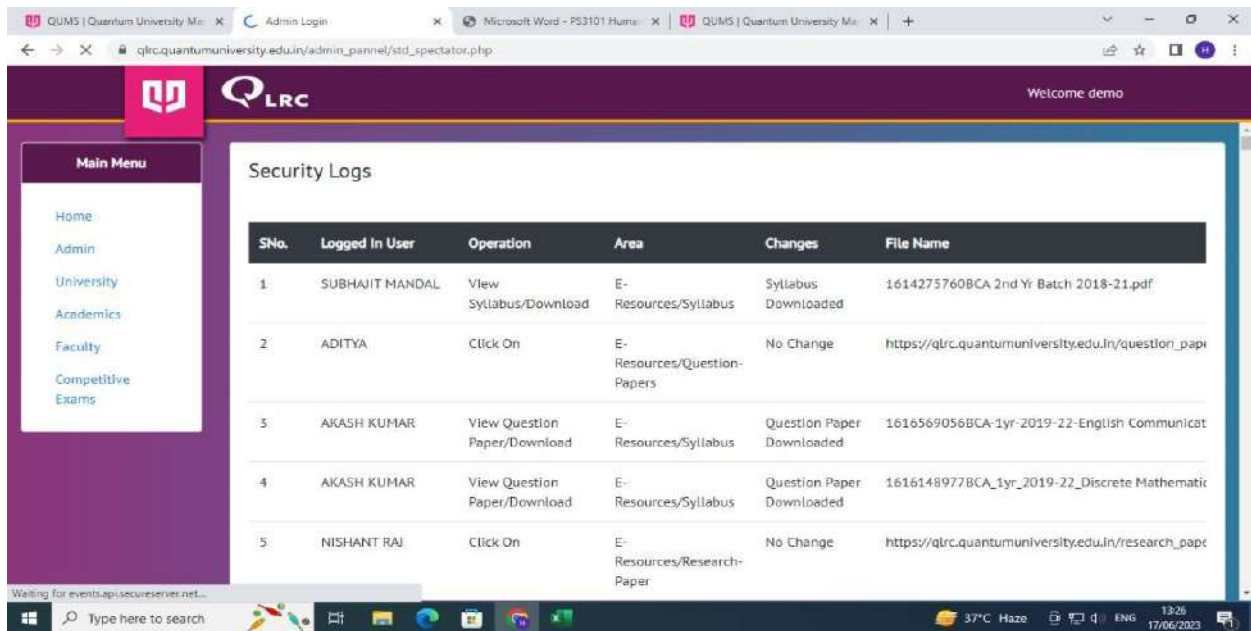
QUMS | Quantum University Ma × Admin Login × Microsoft Word - PS3101 Huma × QUMS | Quantum University Ma × +

qlrc.quantumuniversity.edu.in/admin_pannel/std_spectator.php

QLRC

Welcome demo

Main Menu

Home
Admin
University
Academics
Faculty
Competitive Exams

Security Logs

| SNo. | Logged In User | Operation | Area | Changes | File Name |
|---|---|---|---|---|---|
| 1 | SUBHAJIT MANDAL | View Syllabus/Download | E-Resources/Syllabus | Syllabus Downloaded | 1614275760BCA 2nd Yr Batch 2018-21.pdf |
| 2 | ADITYA | Click On | E-Resources/Question-Papers | No Change | https://qlrc.quantumuniversity.edu.in/question_pape |
| 3 | AKASH KUMAR | View Question Paper/Download | E-Resources/Syllabus | Question Paper Downloaded | 1616569056BCA-1yr-2019-22-English Communicat |
| 4 | AKASH KUMAR | View Question Paper/Download | E-Resources/Syllabus | Question Paper Downloaded | 1616148977BCA_1yr_2019-22_Discrete Mathematic |
| 5 | NISHANT RAJ | Click On | E-Resources/Research-Paper | No Change | https://qlrc.quantumuniversity.edu.in/research_pape |

Waiting for events.api.secureserver.net...

Type here to search

37°C Haze ENG 13:26 17/06/2023